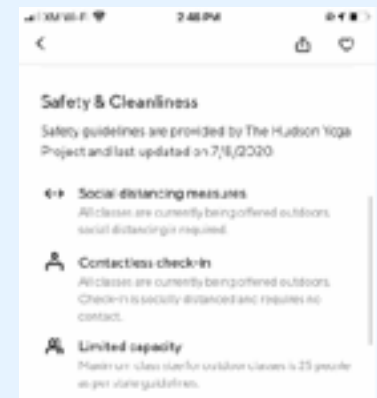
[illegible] 2:46 PM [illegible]

<

Safety & Cleanliness

Safety guidelines are provided by The Hudson Yoga Project and last updated on 7/16/2020.

Social distancing measures

All classes are currently being offered outdoors, social distancing is required.

Contactless check-in

All classes are currently being offered outdoors. Check-in is socially distanced and requires no contact.

Limited capacity

Maximum class size for outdoor classes is 25 people as per state guidelines.